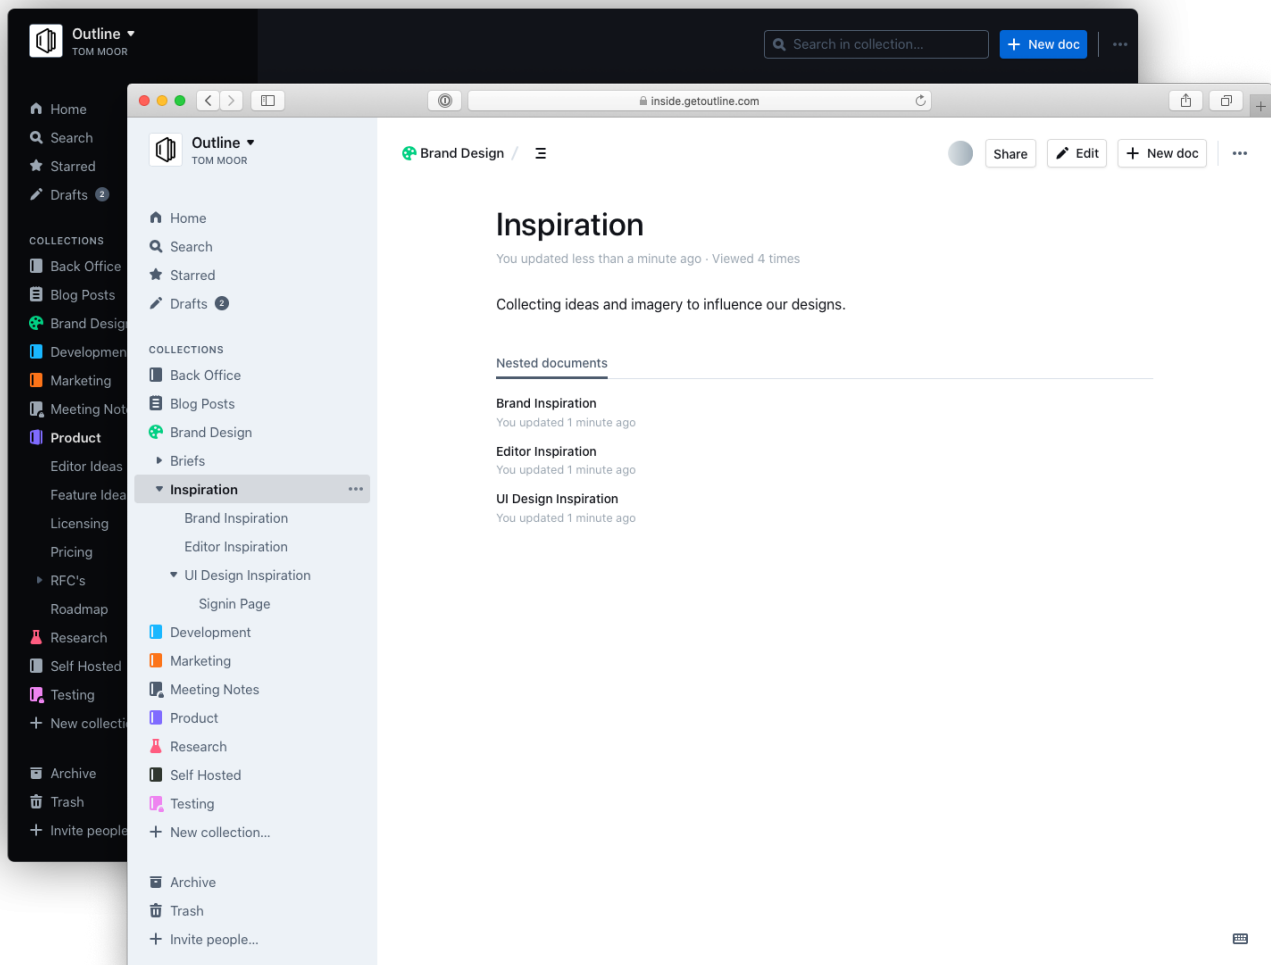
Outline
TOM MOOR

Search in collection...
New doc

Home
Search
Starred
Drafts 2

COLLECTIONS
Back Office
Blog Posts
Brand Desig
Developmen
Marketing
Meeting Not
Product
Editor Ideas
Feature Idea
Licensing
Pricing
RFC's
Roadmap
Research
Self Hosted
Testing
New collecti

Archive
Trash
Invite people

inside.getoutline.com

Outline
TOM MOOR

Home
Search
Starred
Drafts 2

COLLECTIONS
Back Office
Blog Posts
Brand Design
Briefs
Inspiration
Brand Inspiration
Editor Inspiration
UI Design Inspiration
Signin Page
Development
Marketing
Meeting Notes
Product
Research
Self Hosted
Testing
New collection...

Archive
Trash
Invite people...

Brand Design /

Share
Edit
New doc

Inspiration
You updated less than a minute ago · Viewed 4 times

Collecting ideas and imagery to influence our designs.

Nested documents

Brand Inspiration
You updated 1 minute ago

Editor Inspiration
You updated 1 minute ago

UI Design Inspiration
You updated 1 minute ago